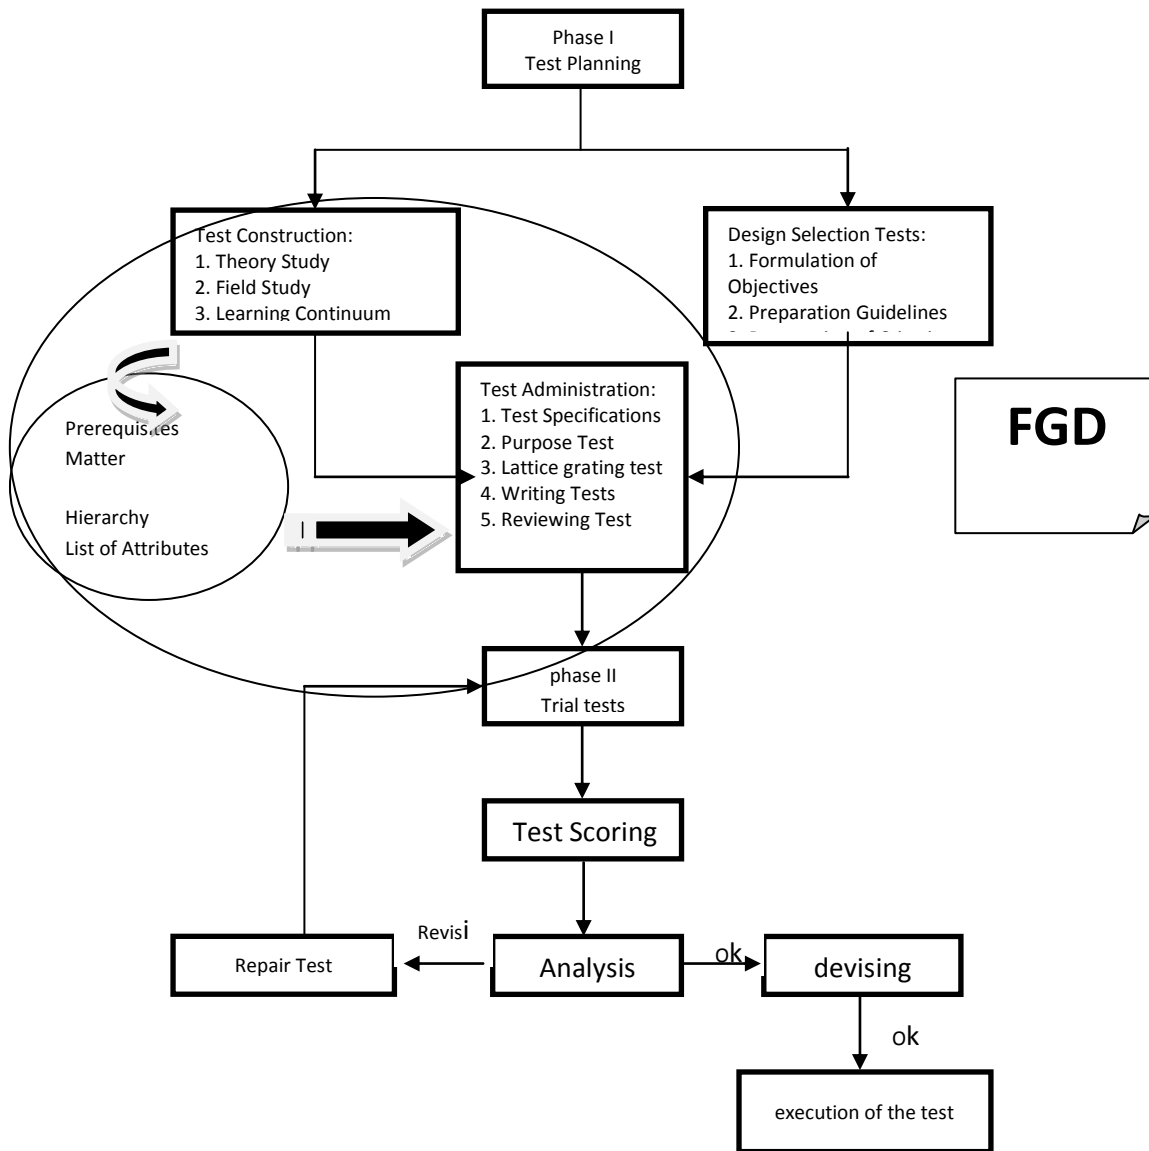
Phase I
Test Planning

Test Construction:
1. Theory Study
2. Field Study
3. Learning Continuum

Design Selection Tests:
1. Formulation of Objectives
2. Preparation Guidelines
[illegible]

Prerequisites
Matter

Hierarchy
List of Attributes

Test Administration:
1. Test Specifications
2. Purpose Test
3. Lattice grating test
4. Writing Tests
5. Reviewing Test

FGD

phase II
Trial tests

Test Scoring

Revisi

Repair Test

Analysis

ok

devising

ok

execution of the test